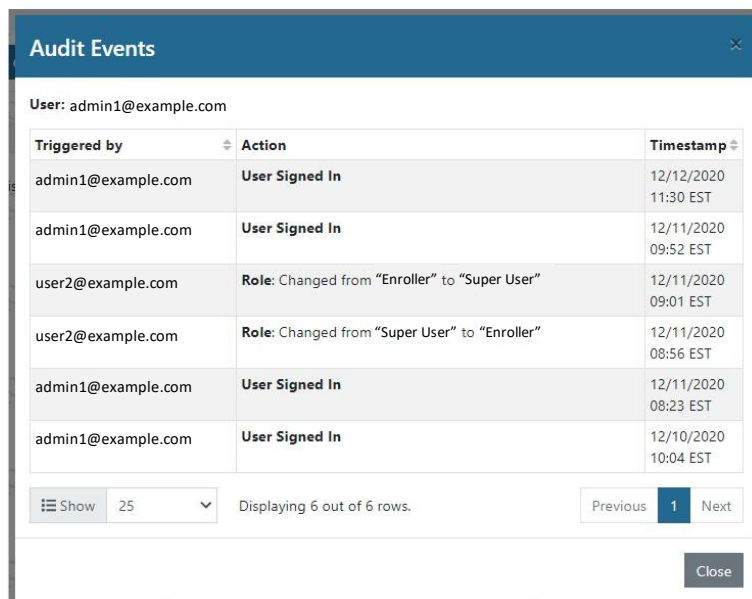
Audit Events

×

User: admin1@example.com

| Triggered by | Action | Timestamp |
|---|---|---|
| admin1@example.com | User Signed In | 12/12/2020 11:30 EST |
| admin1@example.com | User Signed In | 12/11/2020 09:52 EST |
| user2@example.com | Role: Changed from "Enroller" to "Super User" | 12/11/2020 09:01 EST |
| user2@example.com | Role: Changed from "Super User" to "Enroller" | 12/11/2020 08:56 EST |
| admin1@example.com | User Signed In | 12/11/2020 08:23 EST |
| admin1@example.com | User Signed In | 12/10/2020 10:04 EST |

Show 25

Displaying 6 out of 6 rows.

Previous 1 Next

Close